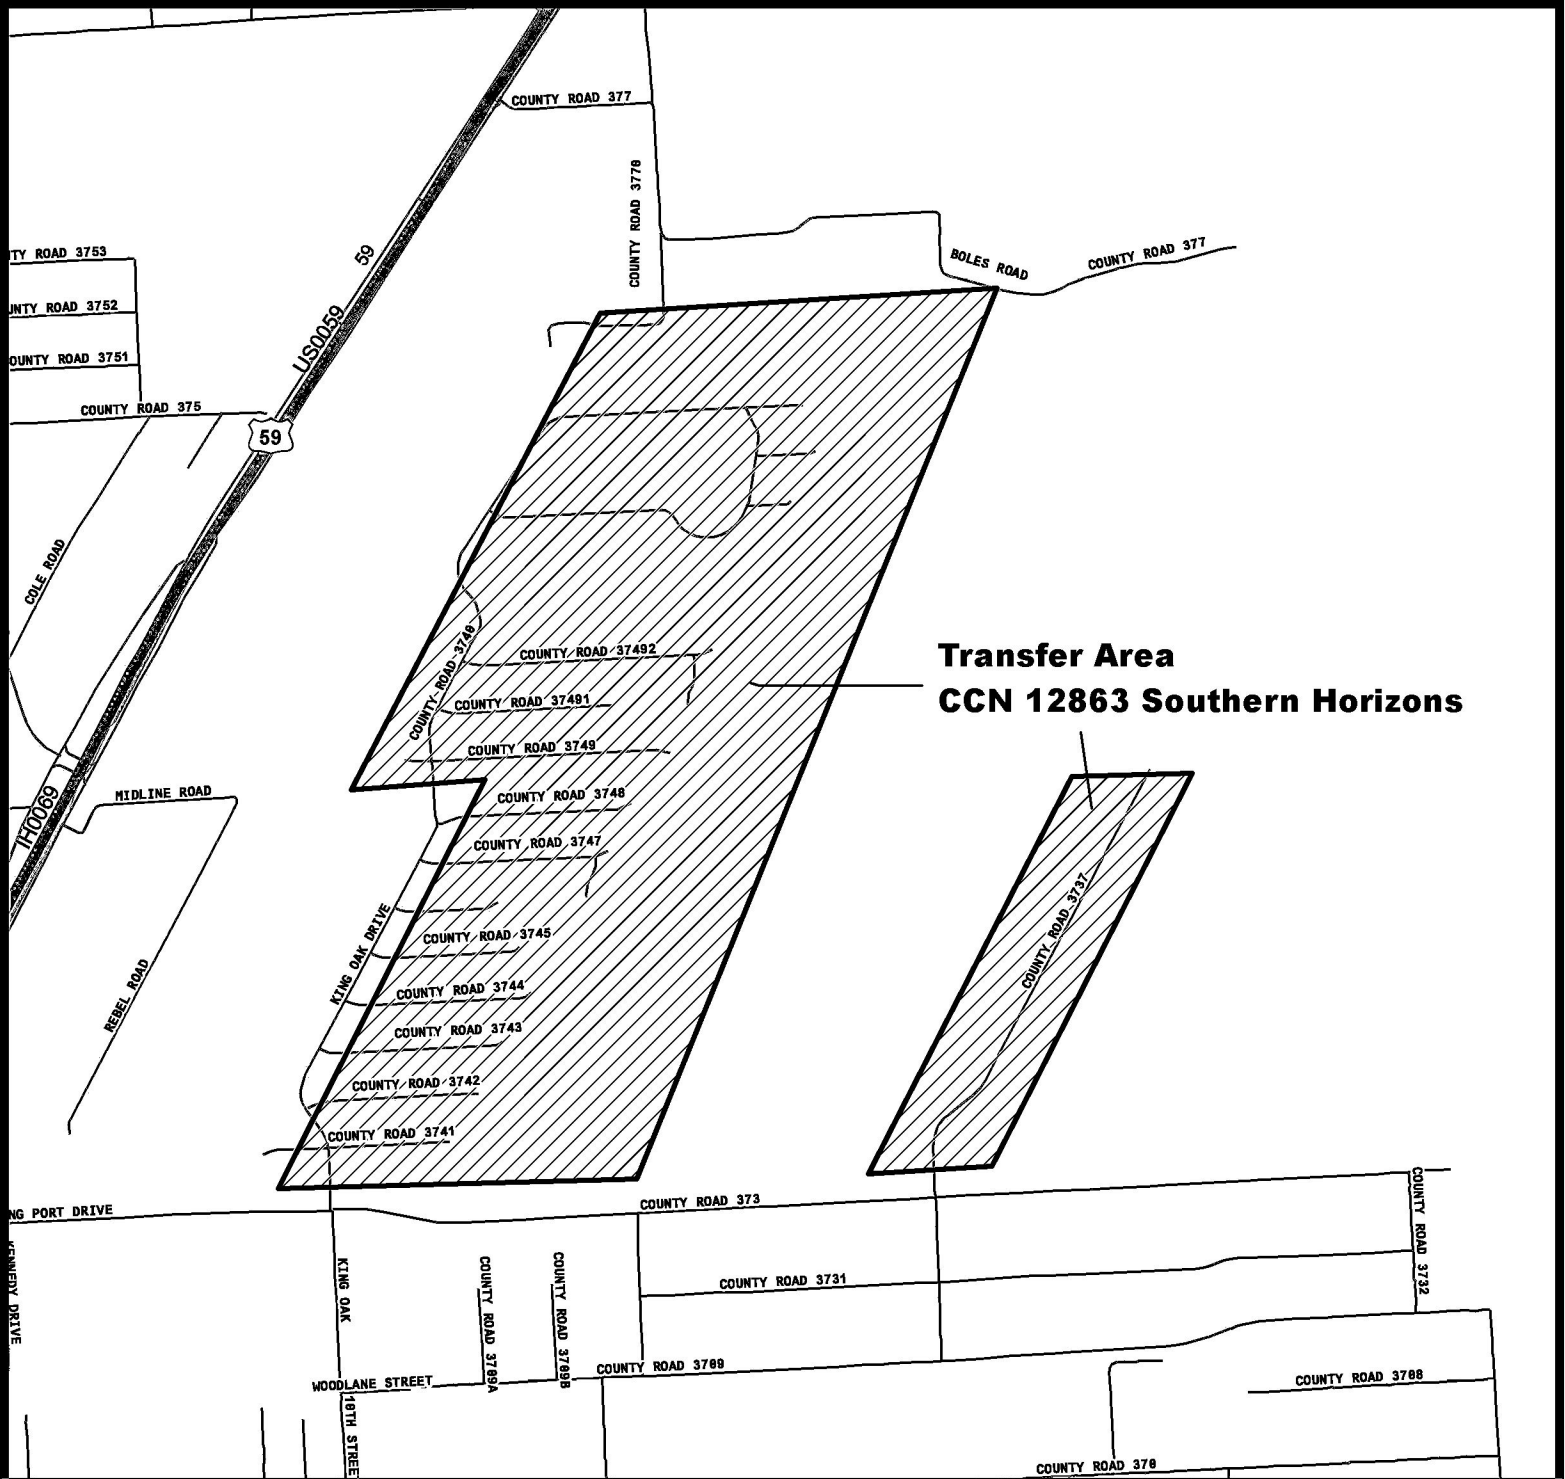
COUNTY ROAD 377
COUNTY ROAD 3778
BOLES ROAD
COUNTY ROAD 377
TY ROAD 3753
UNTY ROAD 3752
OUNTY ROAD 3751
59
US0059
COUNTY ROAD 375
59
COLE ROAD
Transfer Area
CCN 12863 Southern Horizons
COUNTY ROAD 37492
COUNTY ROAD 3740
COUNTY ROAD 37491
COUNTY ROAD 3749
COUNTY ROAD 3748
COUNTY ROAD 3747
MIDLINE ROAD
IH0069
KING OAK DRIVE
COUNTY ROAD 3745
COUNTY ROAD 3744
COUNTY ROAD 3743
COUNTY ROAD 3742
COUNTY ROAD 3741
REBEL ROAD
COUNTY ROAD 3737
NG PORT DRIVE
COUNTY ROAD 373
COUNTY ROAD 3732
KENNEDY DRIVE
KING OAK
COUNTY ROAD 3709A
COUNTY ROAD 3709B
COUNTY ROAD 3731
WOODLANE STREET
COUNTY ROAD 3709
COUNTY ROAD 3708
10TH STREE
COUNTY ROAD 370